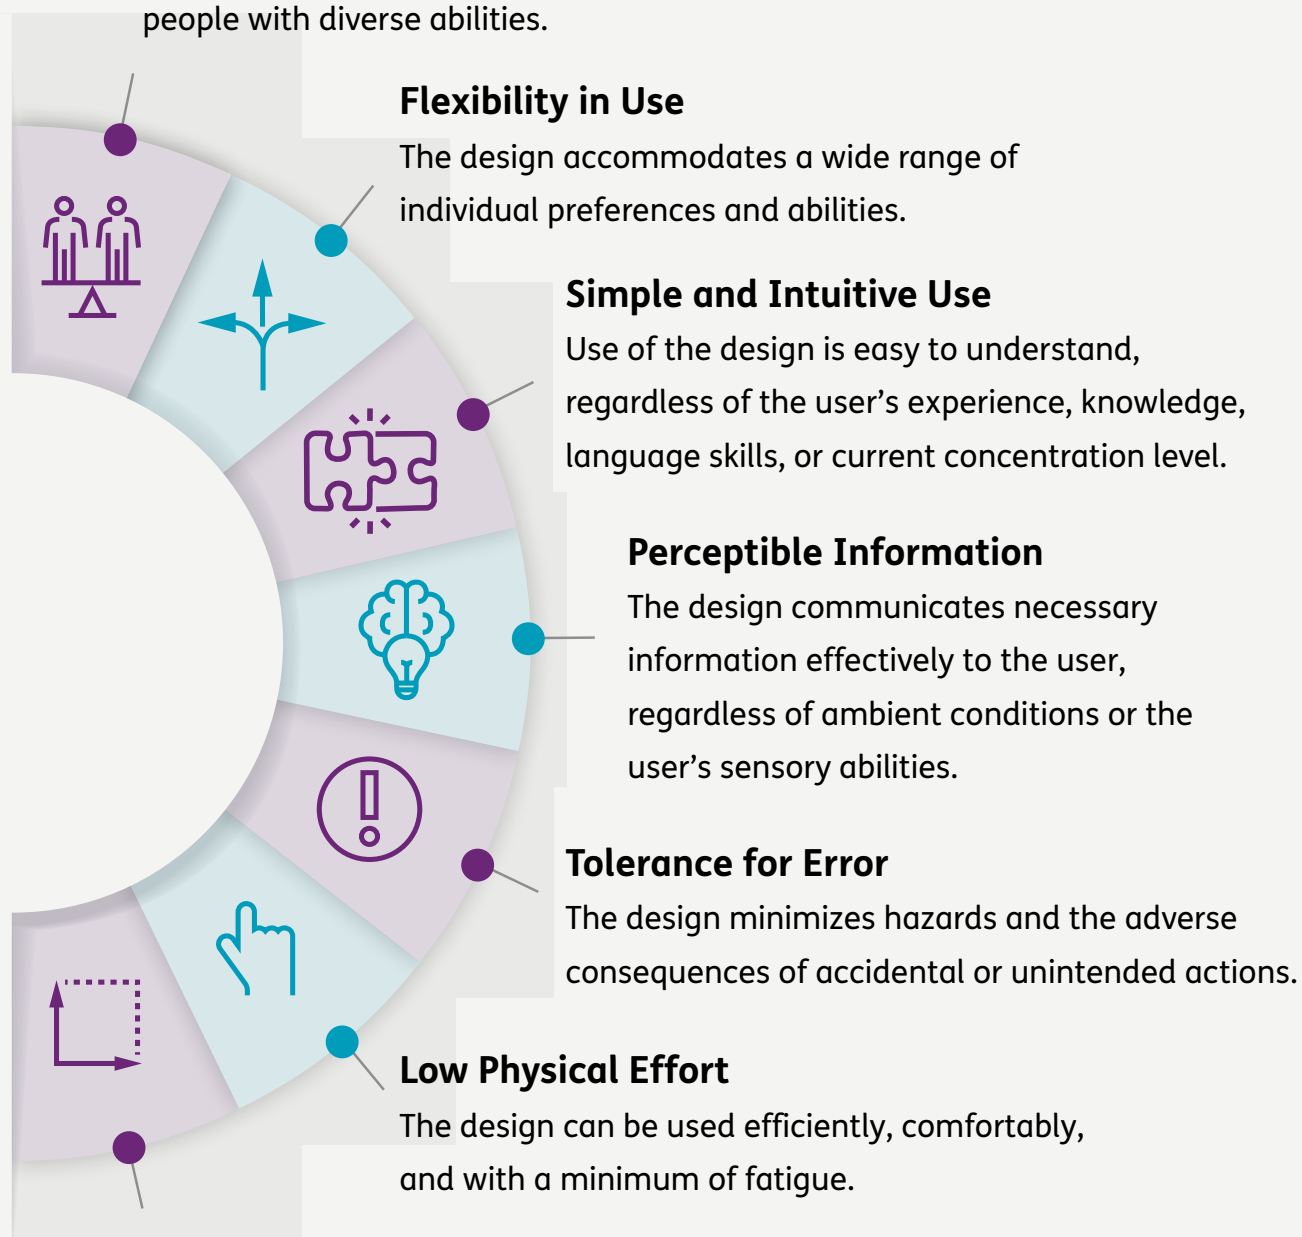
people with diverse abilities.

Flexibility in Use
The design accommodates a wide range of individual preferences and abilities.

Simple and Intuitive Use
Use of the design is easy to understand, regardless of the user’s experience, knowledge, language skills, or current concentration level.

Perceptible Information
The design communicates necessary information effectively to the user, regardless of ambient conditions or the user’s sensory abilities.

Tolerance for Error
The design minimizes hazards and the adverse consequences of accidental or unintended actions.

Low Physical Effort
The design can be used efficiently, comfortably, and with a minimum of fatigue.